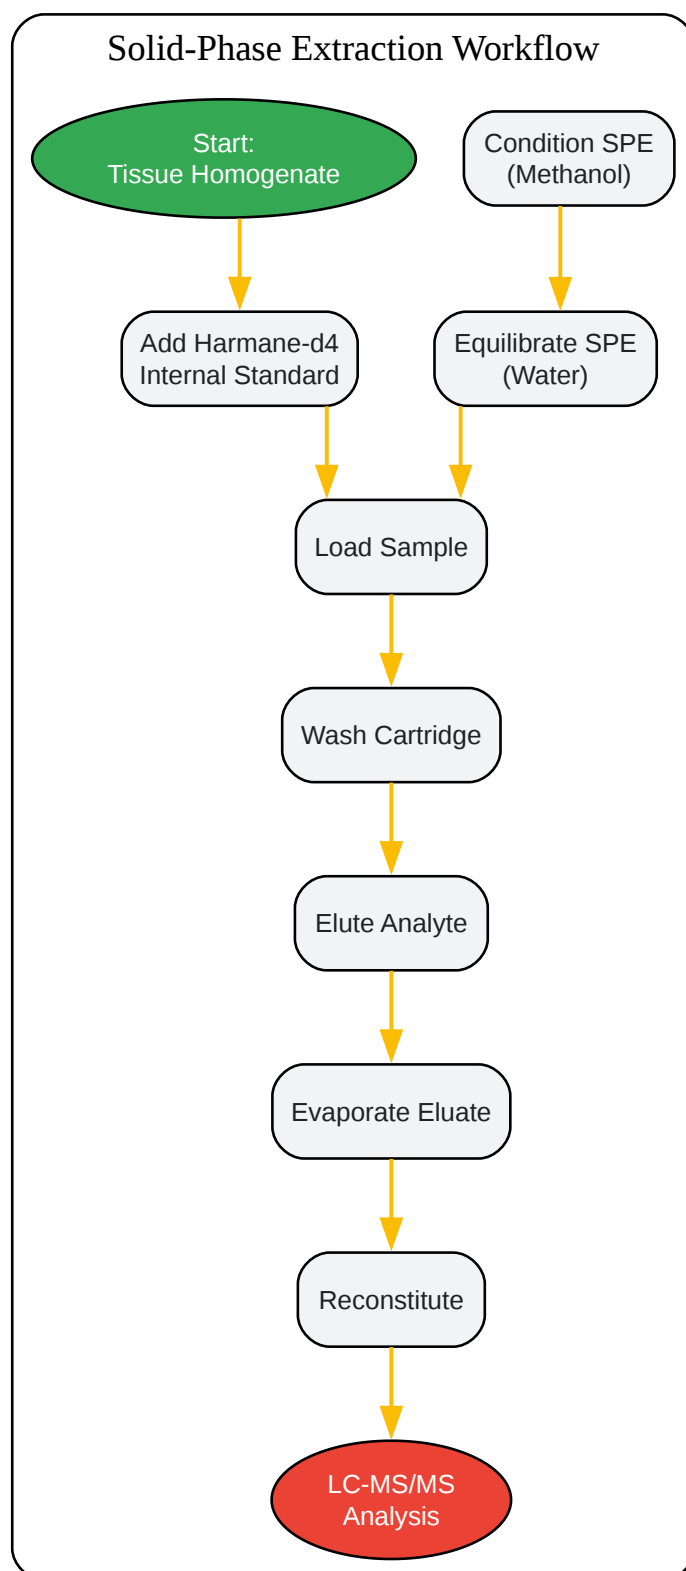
Solid-Phase Extraction Workflow

Start:
Tissue Homogenate

Condition SPE
(Methanol)

Add Harmane-d4
Internal Standard

Equilibrate SPE
(Water)

Load Sample

Wash Cartridge

Elute Analyte

Evaporate Eluate

Reconstitute

LC-MS/MS
Analysis